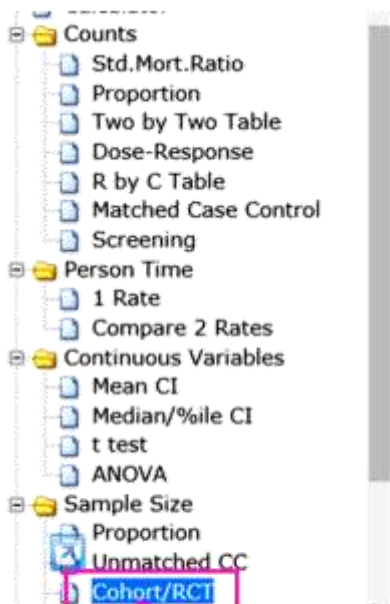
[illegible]
Counts
Std.Mort.Ratio
Proportion
Two by Two Table
Dose-Response
R by C Table
Matched Case Control
Screening
Person Time
1 Rate
Compare 2 Rates
Continuous Variables
Mean CI
Median/%ile CI
t test
ANOVA
Sample Size
Proportion
Unmatched CC
Cohort/RCT